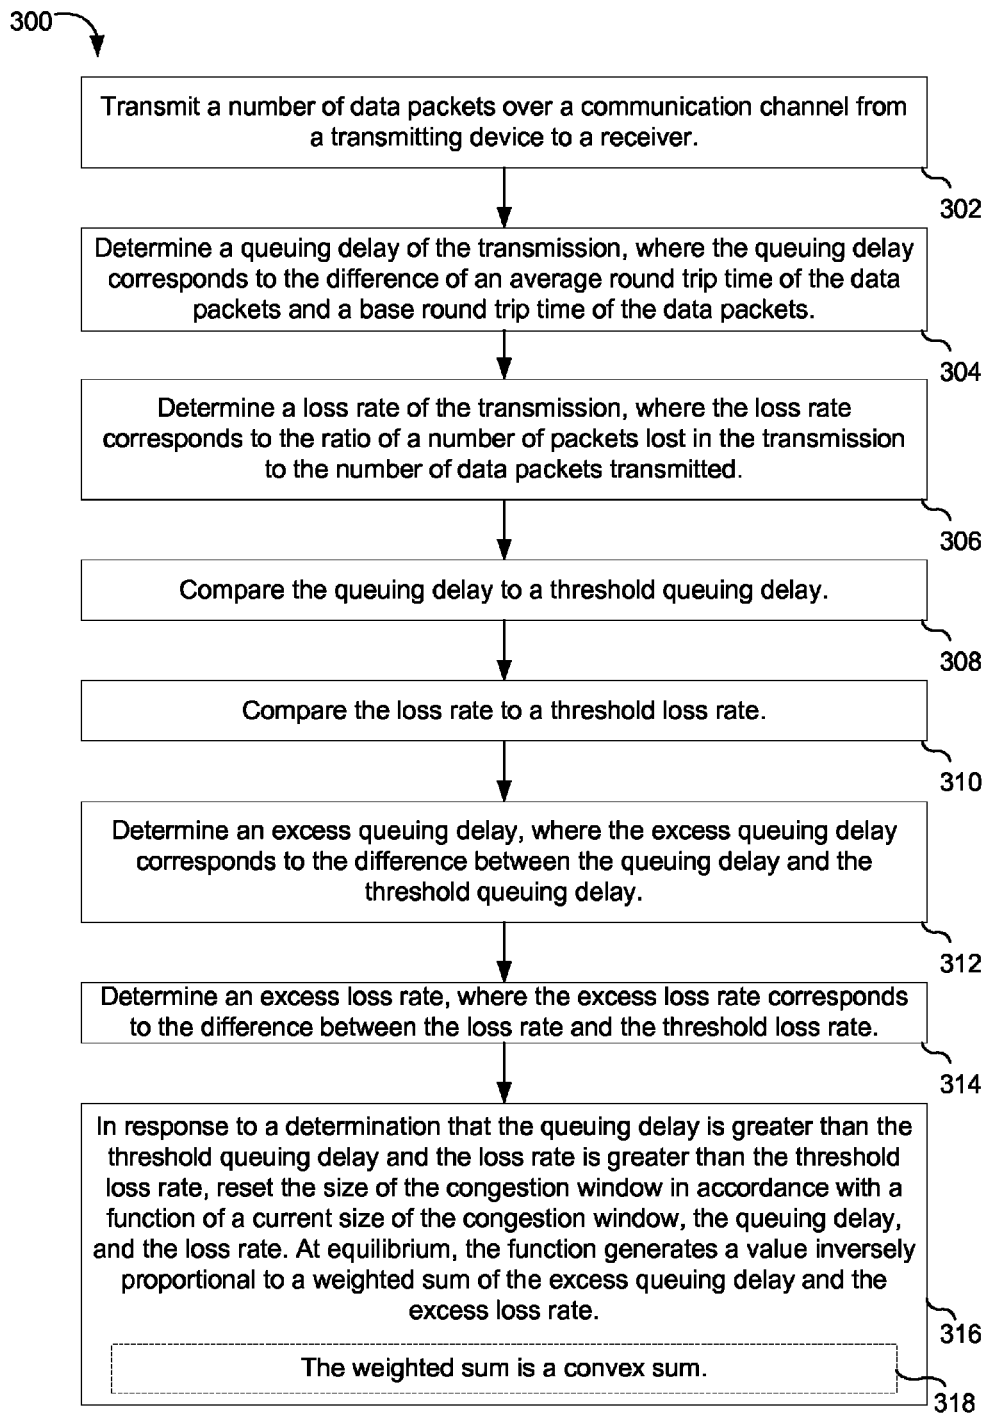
300

Transmit a number of data packets over a communication channel from a transmitting device to a receiver.

302

Determine a queuing delay of the transmission, where the queuing delay corresponds to the difference of an average round trip time of the data packets and a base round trip time of the data packets.

304

Determine a loss rate of the transmission, where the loss rate corresponds to the ratio of a number of packets lost in the transmission to the number of data packets transmitted.

306

Compare the queuing delay to a threshold queuing delay.

308

Compare the loss rate to a threshold loss rate.

310

Determine an excess queuing delay, where the excess queuing delay corresponds to the difference between the queuing delay and the threshold queuing delay.

312

Determine an excess loss rate, where the excess loss rate corresponds to the difference between the loss rate and the threshold loss rate.

314

In response to a determination that the queuing delay is greater than the threshold queuing delay and the loss rate is greater than the threshold loss rate, reset the size of the congestion window in accordance with a function of a current size of the congestion window, the queuing delay, and the loss rate. At equilibrium, the function generates a value inversely proportional to a weighted sum of the excess queuing delay and the excess loss rate.

316

The weighted sum is a convex sum.

318